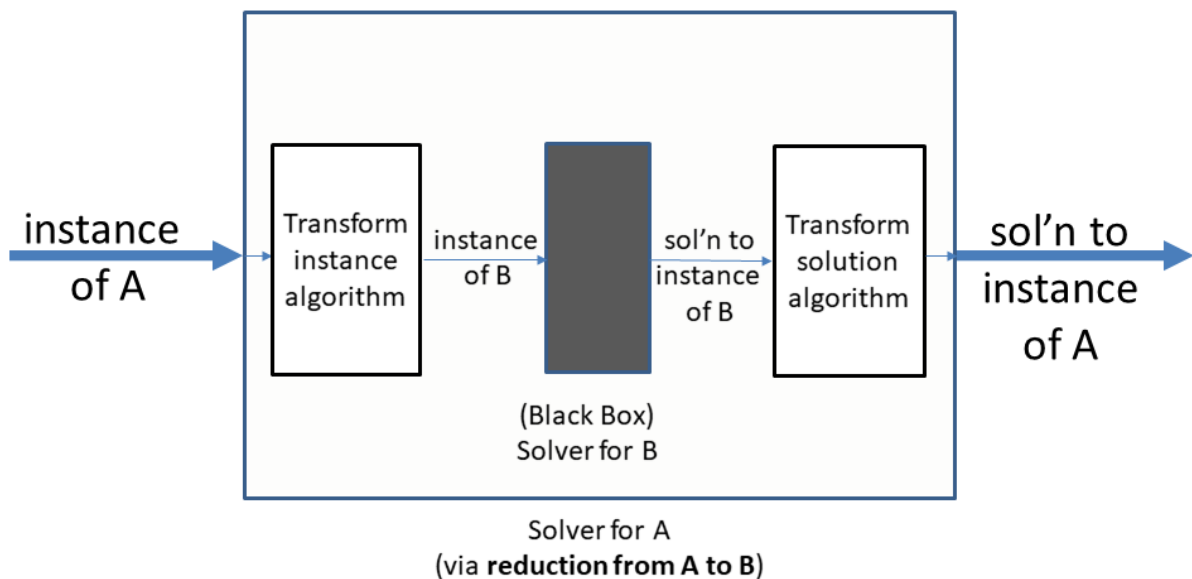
instance of A

Transform instance algorithm

instance of B

sol’n to instance of B

Transform solution algorithm

sol’n to instance of A

(Black Box) Solver for B

Solver for A
(via **reduction from A to B**)